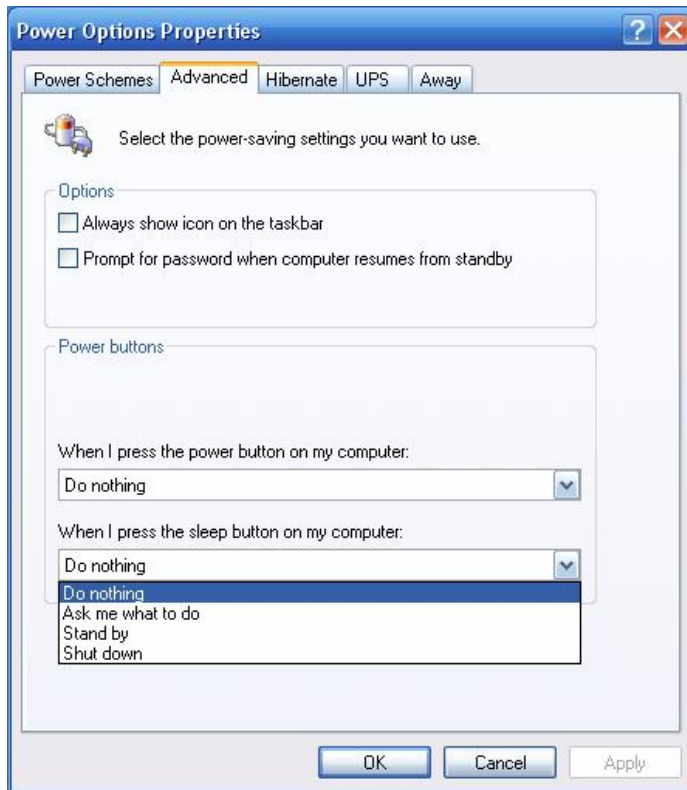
Power Options Properties

Power Schemes | Advanced | Hibernate | UPS | Away

Select the power-saving settings you want to use.

Options

Always show icon on the taskbar

Prompt for password when computer resumes from standby

Power buttons

When I press the power button on my computer:

Do nothing

When I press the sleep button on my computer:

Do nothing

Do nothing
Ask me what to do
Stand by
Shut down

OK | Cancel | Apply